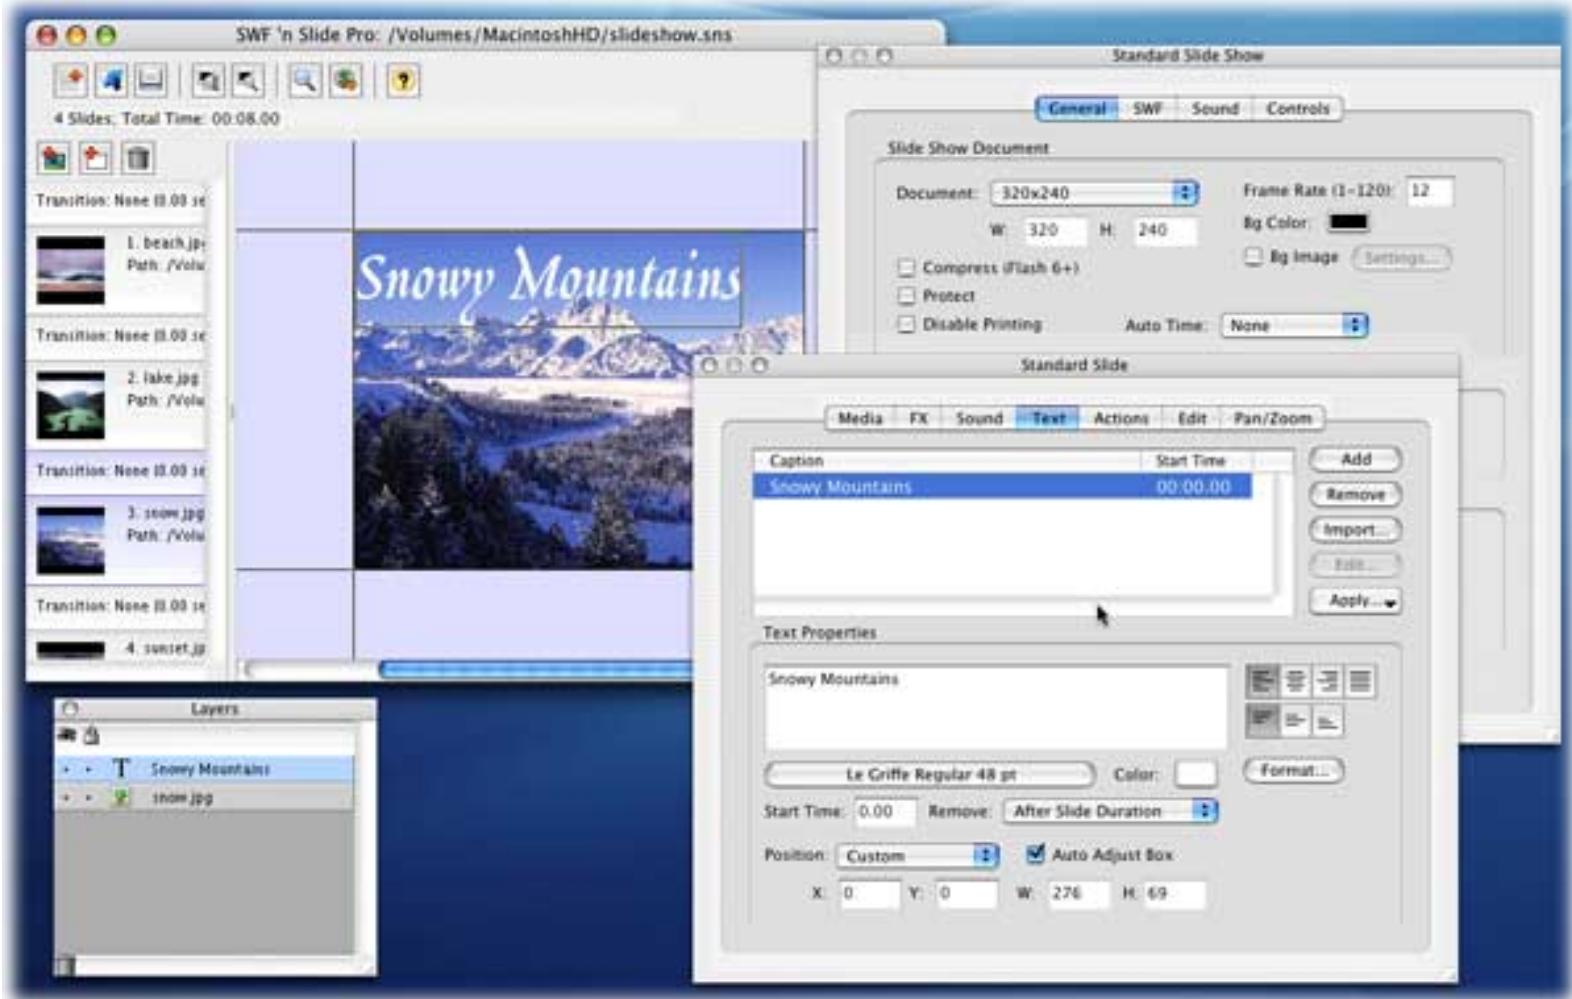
SWF 'n Slide Pro: /Volumes/MacintoshHD/slideshow.sns

4 Slides; Total Time: 00:08.00

Transition: None (0.00 se

1. beach.jp
Path: /Volu

Transition: None (0.00 se

2. lake.jpg
Path: /Volu

Transition: None (0.00 se

3. snow.jpg
Path: /Volu

Transition: None (0.00 se

4. sunset.jp

Snowy Mountains

Layers

Snowy Mountains
snow.jpg

Standard Slide Show

General SWF Sound Controls

Slide Show Document

Document: 320x240
W: 320 H: 240
Frame Rate (1-120): 12
Bg Color:
Bg Image Settings...
Compress (Flash 6+)
Protect
Disable Printing
Auto Time: None

Standard Slide

Media FX Sound Text Actions Edit Pan/Zoom

| Caption | Start Time |
|---|---|
| Snowy Mountains | 00:00.00 |

Add
Remove
Import...
Edit...
Apply...

Text Properties

Snowy Mountains

Le Griffe Regular 48 pt
Color:
Format...

Start Time: 0.00 Remove: After Slide Duration

Position: Custom Auto Adjust Box

X: 0 Y: 0 W: 276 H: 69